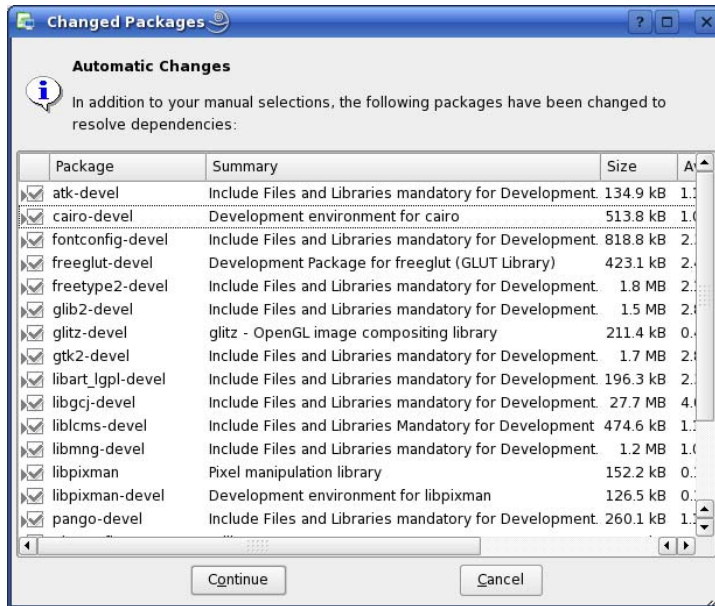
Changed Packages

? □ X

Automatic Changes

In addition to your manual selections, the following packages have been changed to resolve dependencies:

| | Package | Summary | Size | A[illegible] |
|---|---|---|---|---|
| | atk-devel | Include Files and Libraries mandatory for Development. | 134.9 kB | 1.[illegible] |
| | cairo-devel | Development environment for cairo | 513.8 kB | 1.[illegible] |
| | fontconfig-devel | Include Files and Libraries mandatory for Development. | 818.8 kB | 2.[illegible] |
| | freeglut-devel | Development Package for freeglut (GLUT Library) | 423.1 kB | 2.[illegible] |
| | freetype2-devel | Include Files and Libraries mandatory for Development. | 1.8 MB | 2.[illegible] |
| | glib2-devel | Include Files and Libraries mandatory for Development. | 1.5 MB | 2.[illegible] |
| | glitz-devel | glitz - OpenGL image compositing library | 211.4 kB | 0.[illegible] |
| | gtk2-devel | Include Files and Libraries mandatory for Development. | 1.7 MB | 2.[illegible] |
| | libart_lgpl-devel | Include Files and Libraries mandatory for Development. | 196.3 kB | 2.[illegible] |
| | libgcj-devel | Include Files and Libraries mandatory for Development. | 27.7 MB | 4.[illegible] |
| | liblcms-devel | Include Files and Libraries Mandatory for Development | 474.6 kB | 1.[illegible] |
| | libmng-devel | Include Files and Libraries mandatory for Development. | 1.2 MB | 1.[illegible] |
| | libpixman | Pixel manipulation library | 152.2 kB | 0.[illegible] |
| | libpixman-devel | Development environment for libpixman | 126.5 kB | 0.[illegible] |
| | pango-devel | Include Files and Libraries mandatory for Development. | 260.1 kB | 1.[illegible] |

Continue

Cancel